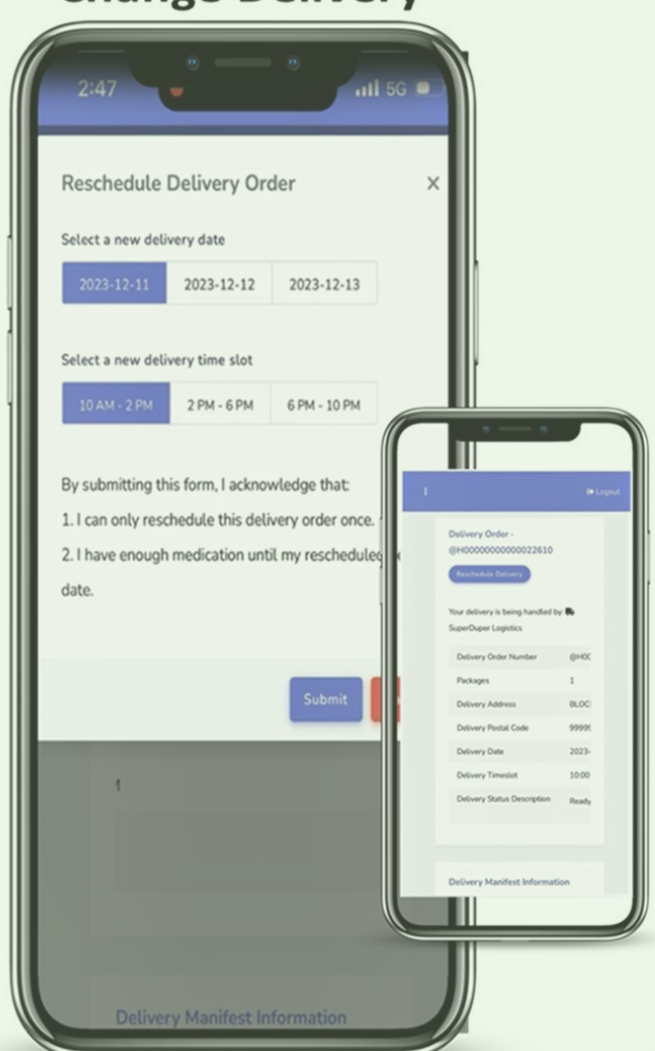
Change Delivery

2:47

5G

Reschedule Delivery Order

×

Select a new delivery date

2023-12-11

2023-12-12

2023-12-13

Select a new delivery time slot

10 AM - 2 PM

2 PM - 6 PM

6 PM - 10 PM

By submitting this form, I acknowledge that:

1. I can only reschedule this delivery order once.

2. I have enough medication until my reschedule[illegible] date.

Submit

1

Delivery Manifest Information

Logout

Delivery Order - @H0000000000022610

Reschedule Delivery

Your delivery is being handled by SuperOuper Logistics

| Delivery Order Number | @HO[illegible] |
|---|---|
| Packages | 1 |
| Delivery Address | BLOC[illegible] |
| Delivery Postal Code | 9999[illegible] |
| Delivery Date | 2023-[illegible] |
| Delivery Timeslot | 10:00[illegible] |
| Delivery Status Description | Ready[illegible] |

Delivery Manifest Information